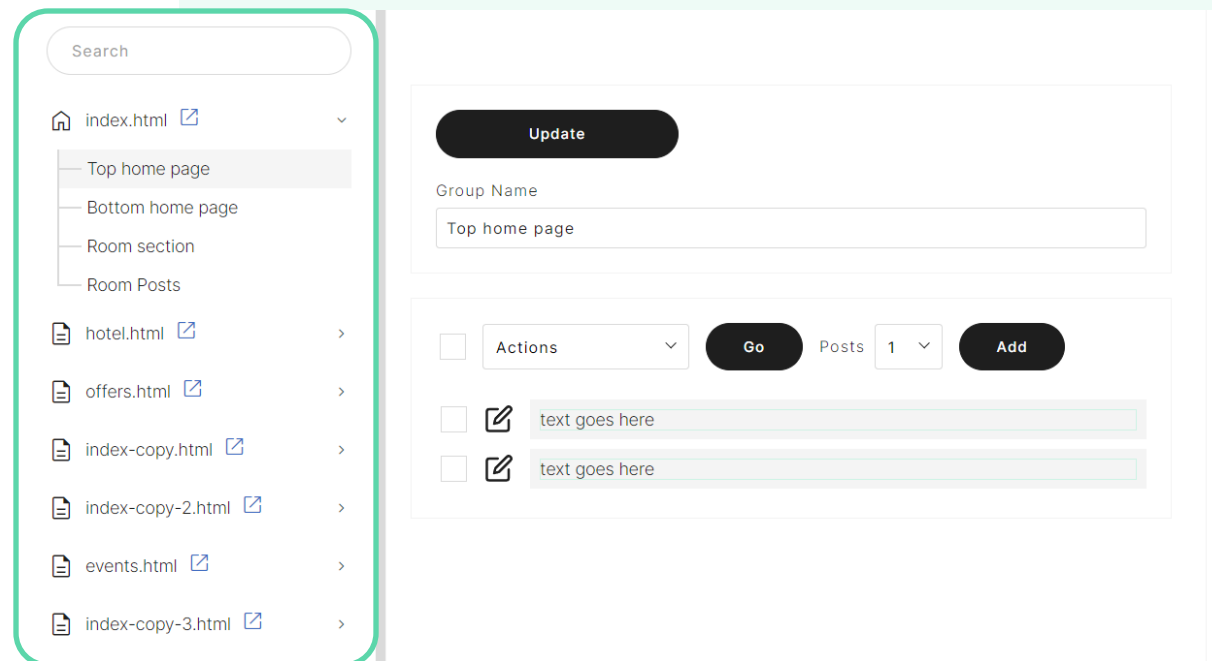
Search

index.html

Top home page
Bottom home page
Room section
Room Posts

hotel.html

offers.html

index-copy.html

index-copy-2.html

events.html

index-copy-3.html

Update

Group Name

Top home page

Actions
Go
Posts
1
Add

text goes here

text goes here